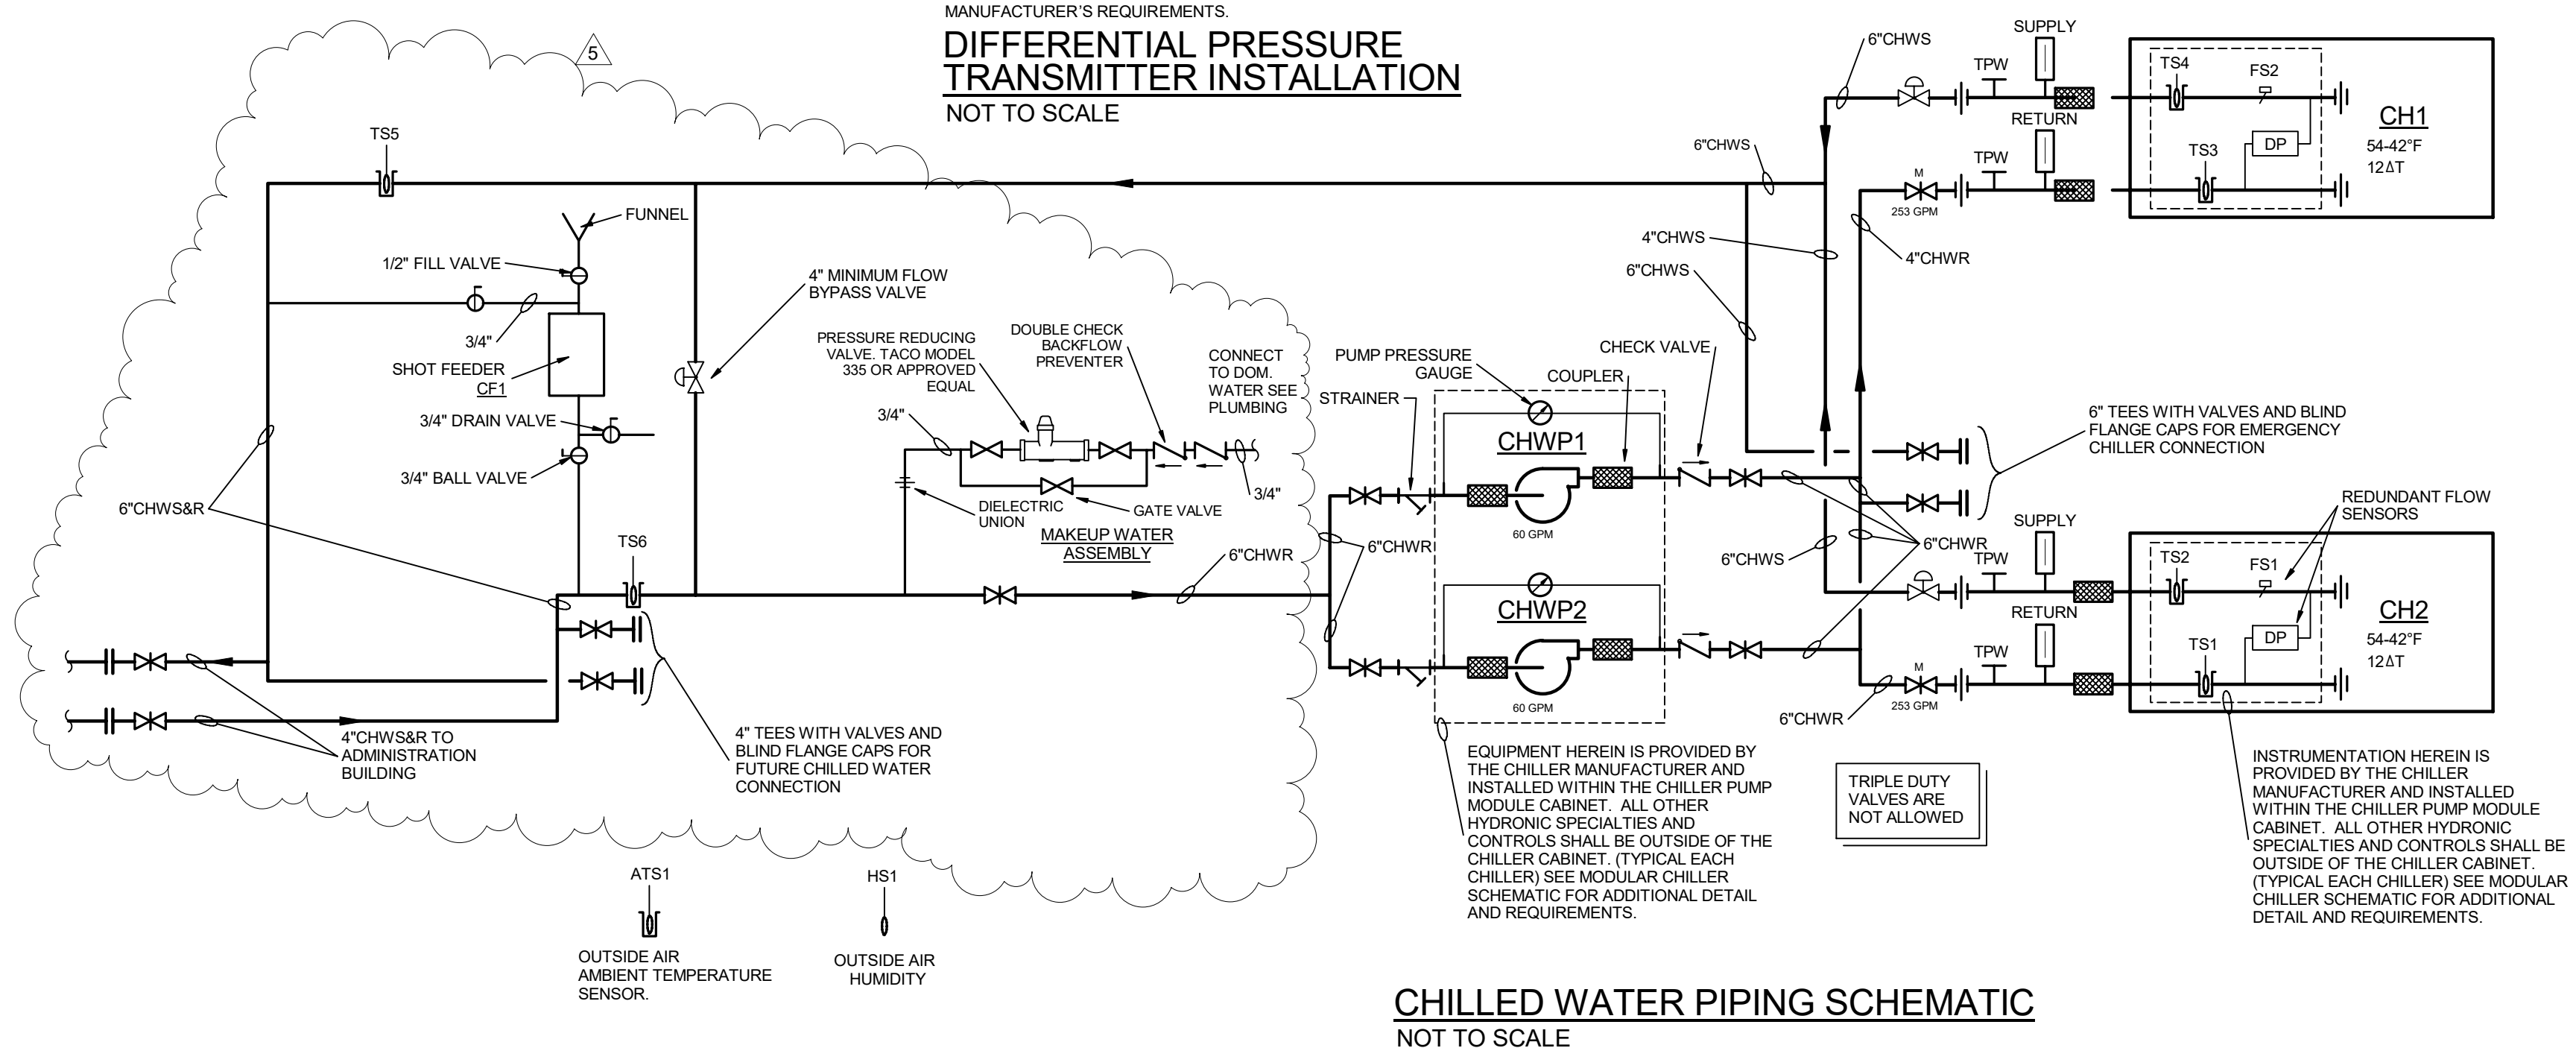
MANUFACTURER'S REQUIREMENTS.

DIFFERENTIAL PRESSURE TRANSMITTER INSTALLATION

NOT TO SCALE

5

TS5

FUNNEL

1/2" FILL VALVE

3/4"

SHOT FEEDER

CF1

3/4" DRAIN VALVE

3/4" BALL VALVE

6"CHWS&R

4" MINIMUM FLOW BYPASS VALVE

PRESSURE REDUCING VALVE. TACO MODEL 335 OR APPROVED EQUAL

DOUBLE CHECK BACKFLOW PREVENTER

CONNECT TO DOM. WATER SEE PLUMBING

3/4"

3/4"

DIELECTRIC UNION

GATE VALVE

MAKEUP WATER ASSEMBLY

TS6

6"CHWR

4"CHWS&R TO ADMINISTRATION BUILDING

4" TEES WITH VALVES AND BLIND FLANGE CAPS FOR FUTURE CHILLED WATER CONNECTION

ATS1

OUTSIDE AIR AMBIENT TEMPERATURE SENSOR.

HS1

OUTSIDE AIR HUMIDITY

PUMP PRESSURE GAUGE

STRAINER

COUPLER

CHECK VALVE

CHWP1

60 GPM

CHWP2

60 GPM

6"CHWR

6"CHWS

6"CHWS

4"CHWS

6"CHWS

4"CHWR

6"CHWR

6"CHWR

6" TEES WITH VALVES AND BLIND FLANGE CAPS FOR EMERGENCY CHILLER CONNECTION

SUPPLY

TPW

RETURN

TPW

M

253 GPM

TS4

FS2

TS3

DP

CH1

54-42°F

12ΔT

REDUNDANT FLOW SENSORS

SUPPLY

TPW

RETURN

TPW

M

253 GPM

TS2

FS1

TS1

DP

CH2

54-42°F

12ΔT

EQUIPMENT HEREIN IS PROVIDED BY THE CHILLER MANUFACTURER AND INSTALLED WITHIN THE CHILLER PUMP MODULE CABINET. ALL OTHER HYDRONIC SPECIALTIES AND CONTROLS SHALL BE OUTSIDE OF THE CHILLER CABINET. (TYPICAL EACH CHILLER) SEE MODULAR CHILLER SCHEMATIC FOR ADDITIONAL DETAIL AND REQUIREMENTS.

TRIPLE DUTY VALVES ARE NOT ALLOWED

INSTRUMENTATION HEREIN IS PROVIDED BY THE CHILLER MANUFACTURER AND INSTALLED WITHIN THE CHILLER PUMP MODULE CABINET. ALL OTHER HYDRONIC SPECIALTIES AND CONTROLS SHALL BE OUTSIDE OF THE CHILLER CABINET. (TYPICAL EACH CHILLER) SEE MODULAR CHILLER SCHEMATIC FOR ADDITIONAL DETAIL AND REQUIREMENTS.

CHILLED WATER PIPING SCHEMATIC

NOT TO SCALE